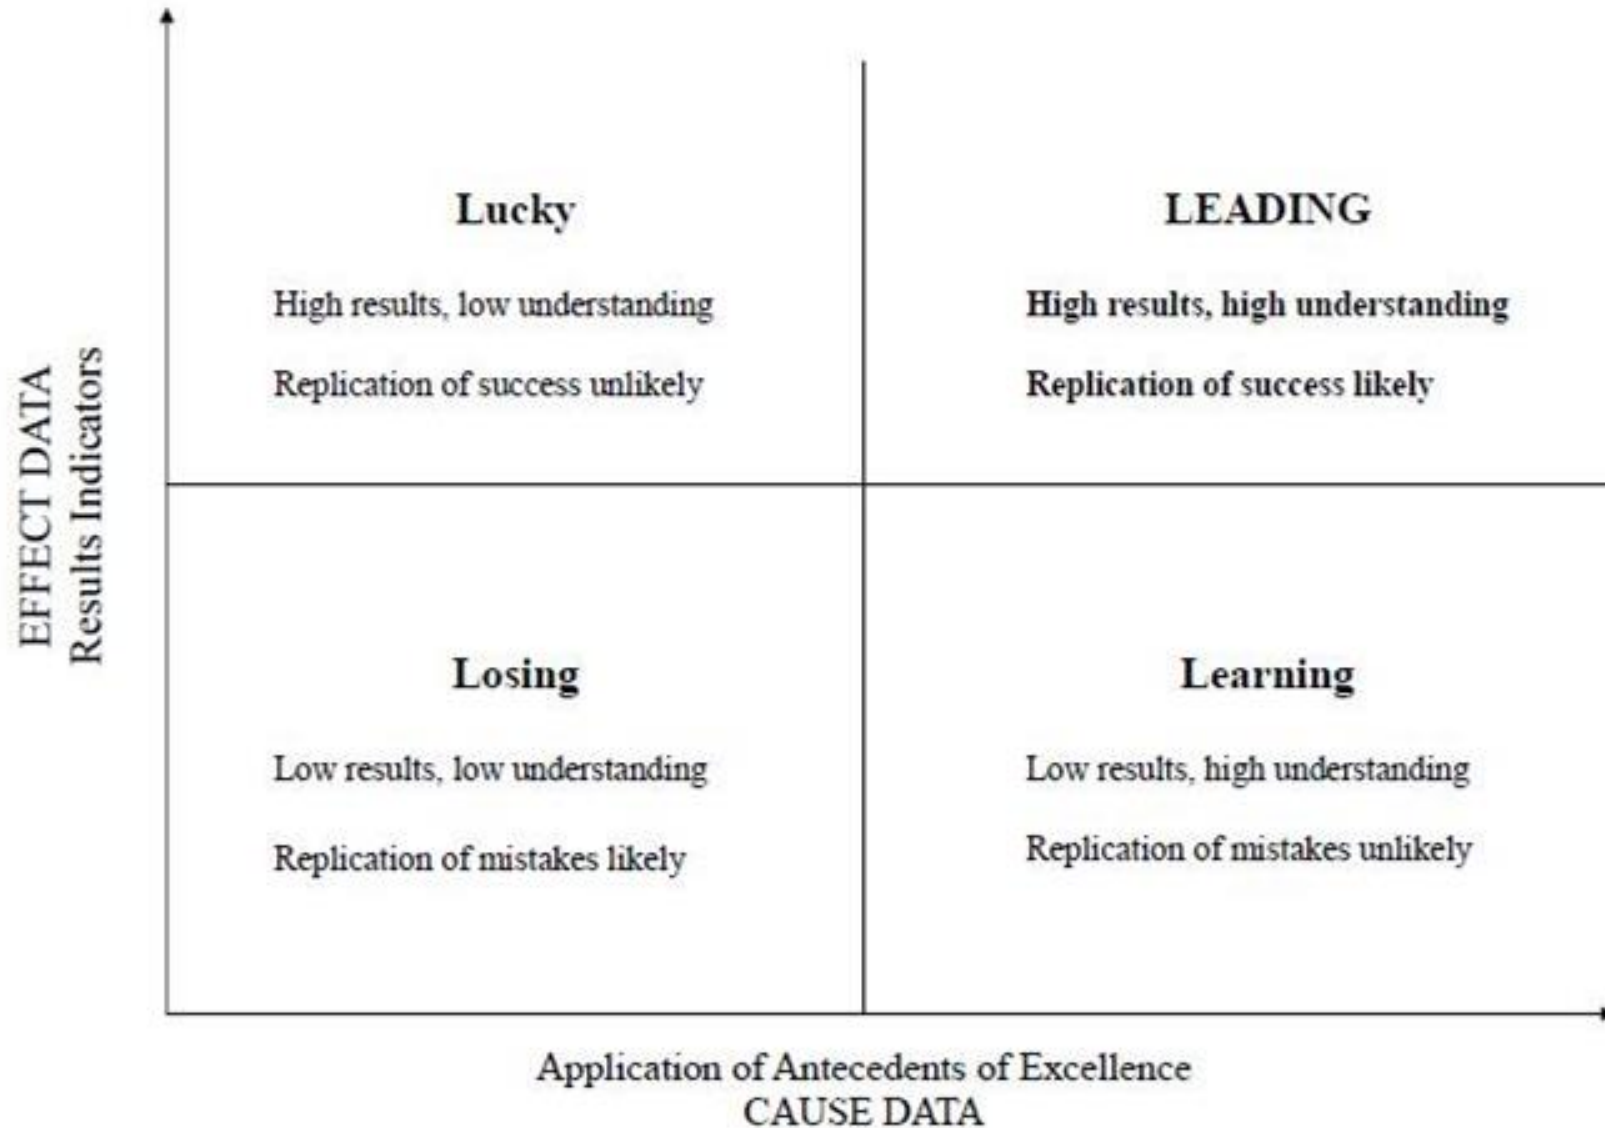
EFFECT DATA
Results Indicators

Lucky

High results, low understanding

Replication of success unlikely

LEADING

High results, high understanding

Replication of success likely

Losing

Low results, low understanding

Replication of mistakes likely

Learning

Low results, high understanding

Replication of mistakes unlikely

Application of Antecedents of Excellence
CAUSE DATA